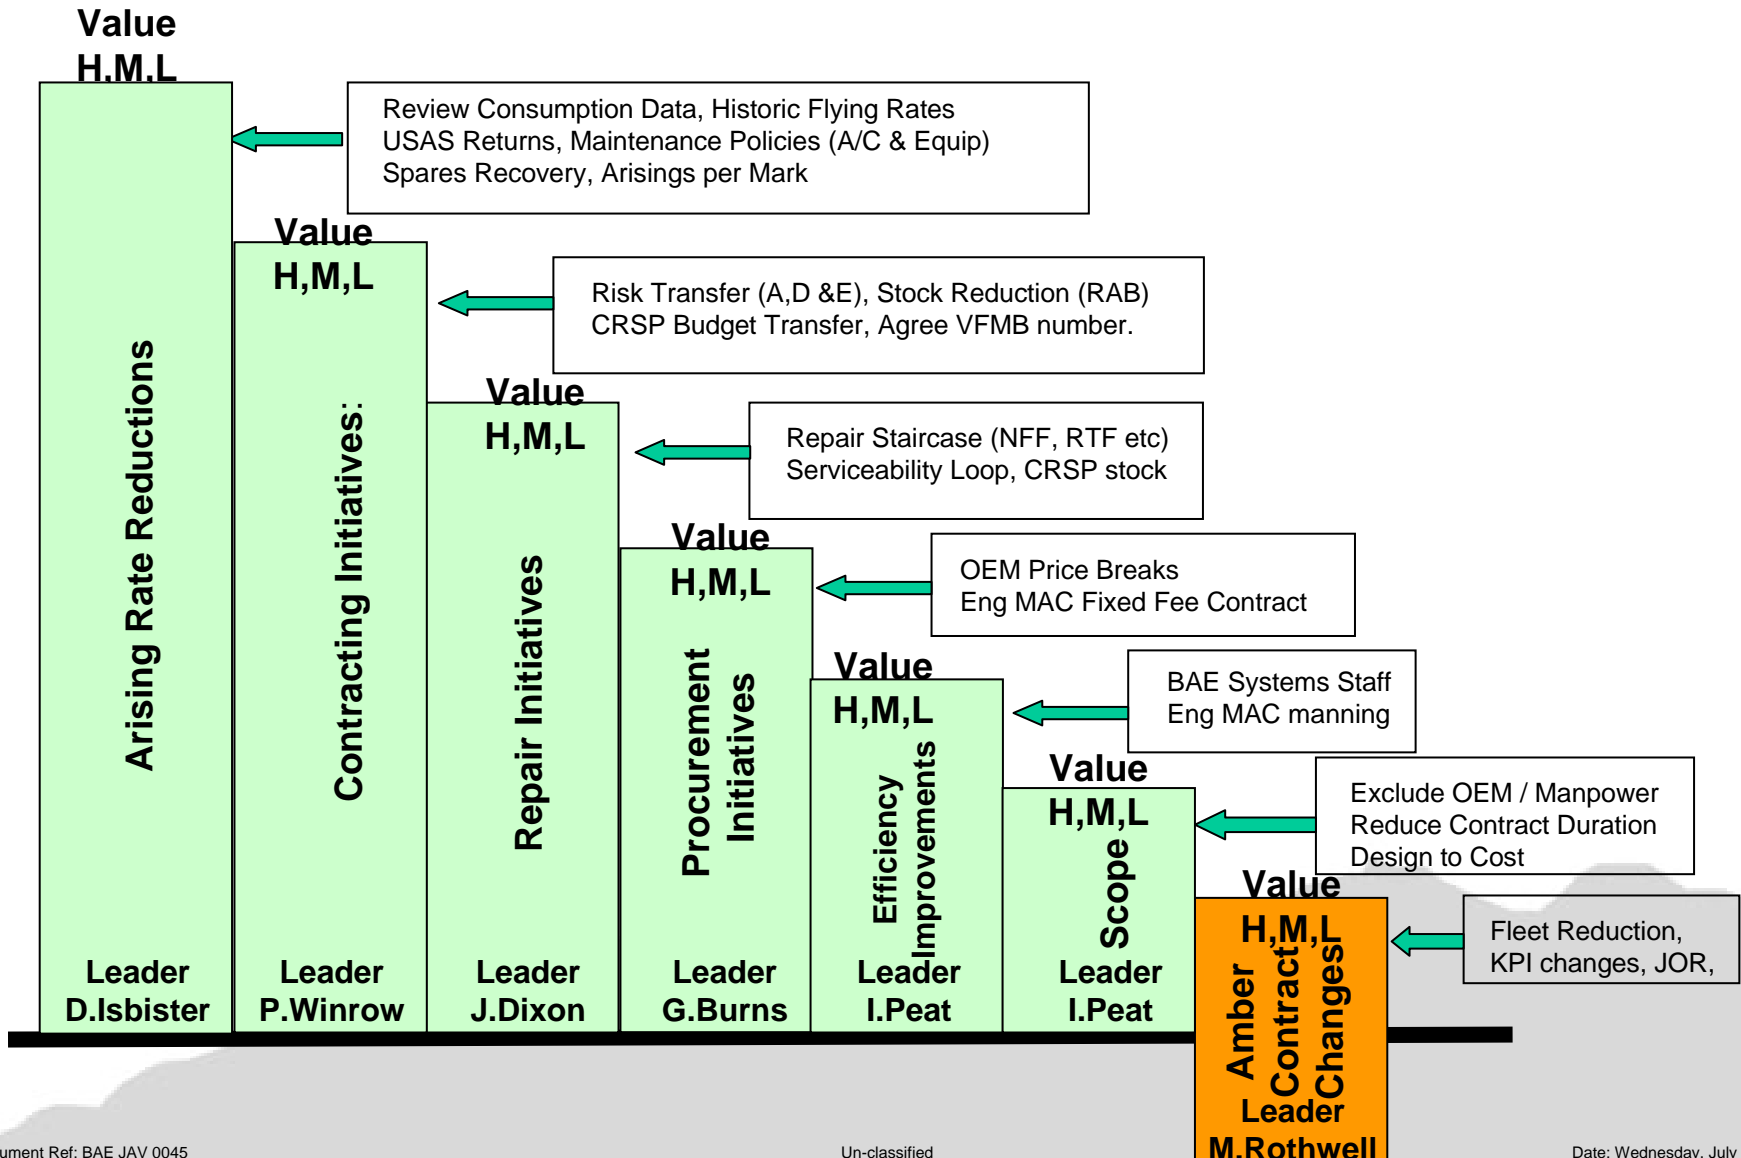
Value
H,M,L

Arising Rate Reductions

Leader
D.Isbister

Review Consumption Data, Historic Flying Rates
USAS Returns, Maintenance Policies (A/C & Equip)
Spares Recovery, Arisings per Mark

Value
H,M,L

Contracting Initiatives:

Leader
P.Winrow

Risk Transfer (A,D &E), Stock Reduction (RAB)
CRSP Budget Transfer, Agree VFMB number.

Value
H,M,L

Repair Initiatives

Leader
J.Dixon

Repair Staircase (NFF, RTF etc)
Serviceability Loop, CRSP stock

Value
H,M,L

Procurement Initiatives

Leader
G.Burns

OEM Price Breaks
Eng MAC Fixed Fee Contract

Value
H,M,L

Efficiency Improvements

Leader
I.Peat

BAE Systems Staff
Eng MAC manning

Value
H,M,L

Scope

Leader
I.Peat

Exclude OEM / Manpower
Reduce Contract Duration
Design to Cost

Value
H,M,L

Amber Contract Changes

Leader
M.Rothwell

Fleet Reduction,
KPI changes, JOR,

ument Ref: BAE JAV 0045

Un-classified

Date: Wednesday, July